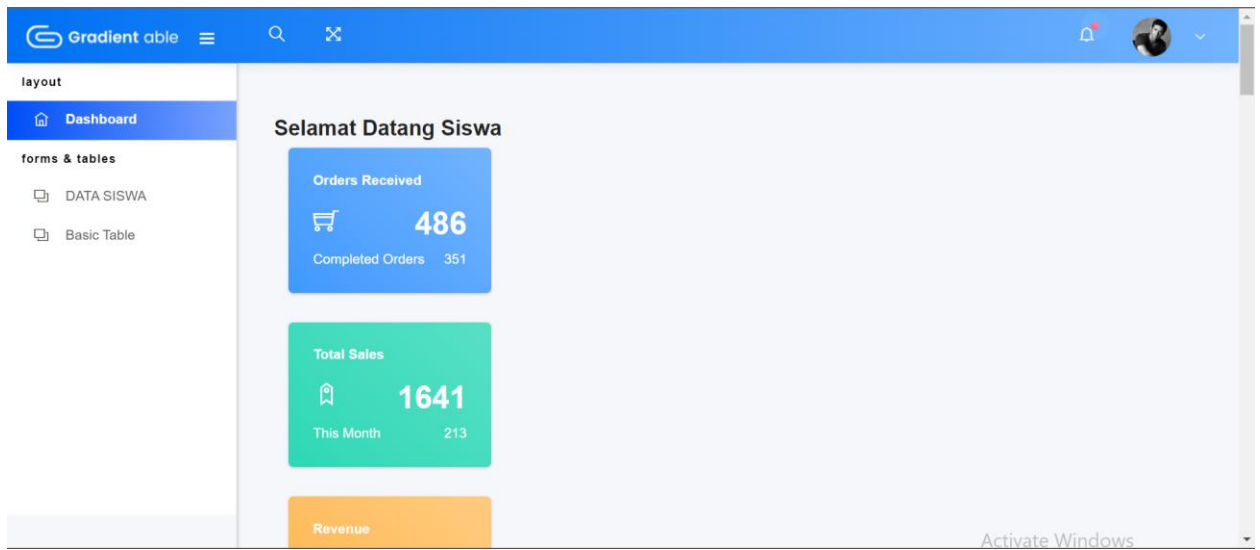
Gradient able

layout

Dashboard

forms & tables

DATA SISWA

Basic Table

Selamat Datang Siswa

Orders Received

486

Completed Orders 351

Total Sales

1641

This Month 213

Revenue

Activate Windows